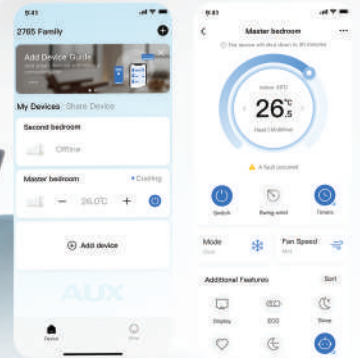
9:41

2765 Family

Add Device Guide

My Devices Share Device

Second bedroom

Offline

Master bedroom

• Cooling

26.0℃

Add device

AUX

Device

Store

9:41

Master bedroom

The device will shut down in 30 minutes

Indoor 26℃

26℃ .5

Heat | Mildheat

A fault occurred

Switch

Swing wind

Timers

Mode

Cool

Fan Speed

Mid

Additional Features

Sort

Display

ECO

Sleep